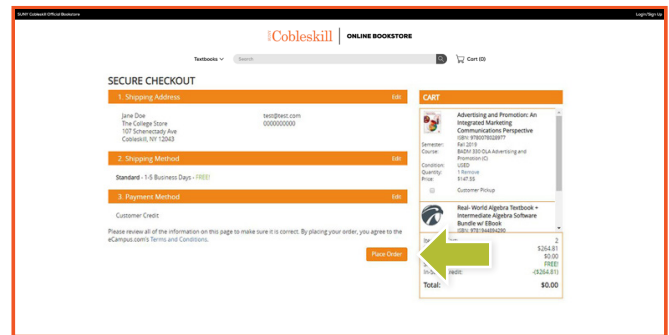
SUNY Cobleskill Official Bookstore

Login/Sign Up

Cobleskill | ONLINE BOOKSTORE

Textbooks

Search

Cart (0)

SECURE CHECKOUT

1. Shipping Address

Edit

Jane Doe
The College Store
107 Schenectady Ave
Cobleskill, NY 12043

test@test.com
0000000000

2. Shipping Method

Edit

Standard - 1-5 Business Days - FREE!

3. Payment Method

Edit

Customer Credit

Please review all of the information on this page to make sure it is correct. By placing your order, you agree to the eCampus.com's Terms and Conditions.

Place Order

CART

Advertising and Promotion: An Integrated Marketing Communications Perspective
ISBN: 9780078028977
Semester: Fall 2019
Course: BADM 330-OLA Advertising and Promotion (C)
Condition: USED
Quantity: 1 Remove
Price: $147.55

Customer Pickup

Real- World Algebra Textbook + Intermediate Algebra Software Bundle w/ EBook
ISBN: 9781944684280

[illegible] 2
$264.81
$0.00
FREE!
In-S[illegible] Credit: -($264.81)

Total: $0.00